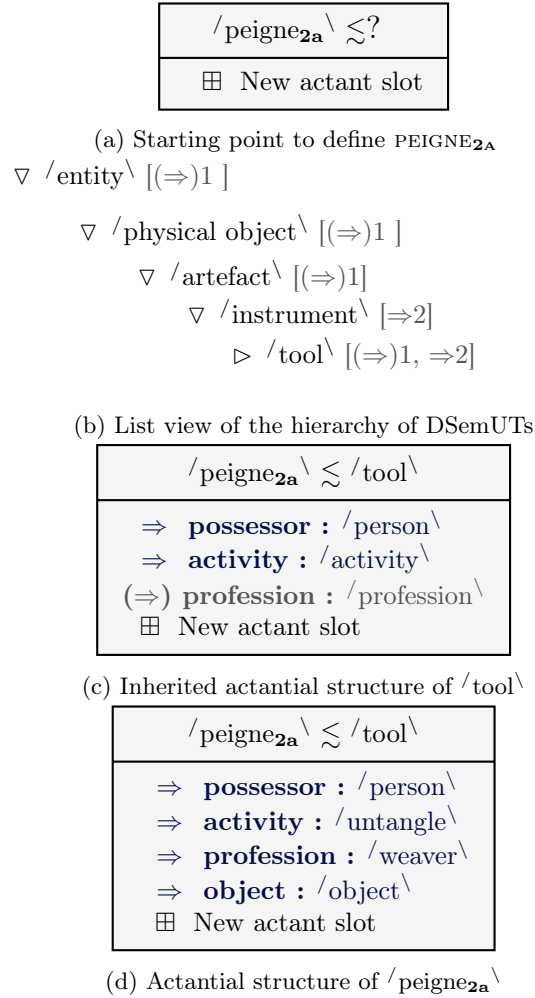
$^{/}$peigne$_{\mathbf{2a}}$$^{\backslash}$ $\lesssim$?

⊞ New actant slot

(a) Starting point to define PEIGNE$_{\mathbf{2A}}$

▽ $^{/}$entity$^{\backslash}$ [($\Rightarrow$)1 ]

▽ $^{/}$physical object$^{\backslash}$ [($\Rightarrow$)1 ]

▽ $^{/}$artefact$^{\backslash}$ [($\Rightarrow$)1]

▽ $^{/}$instrument$^{\backslash}$ [$\Rightarrow$2]

▷ $^{/}$tool$^{\backslash}$ [($\Rightarrow$)1, $\Rightarrow$2]

(b) List view of the hierarchy of DSemUTs

$^{/}$peigne$_{\mathbf{2a}}$$^{\backslash}$ $\lesssim$ $^{/}$tool$^{\backslash}$

$\Rightarrow$ **possessor :** $^{/}$person$^{\backslash}$
$\Rightarrow$ **activity :** $^{/}$activity$^{\backslash}$
**($\Rightarrow$) profession :** $^{/}$profession$^{\backslash}$
⊞ New actant slot

(c) Inherited actantial structure of $^{/}$tool$^{\backslash}$

$^{/}$peigne$_{\mathbf{2a}}$$^{\backslash}$ $\lesssim$ $^{/}$tool$^{\backslash}$

$\Rightarrow$ **possessor :** $^{/}$person$^{\backslash}$
$\Rightarrow$ **activity :** $^{/}$untangle$^{\backslash}$
$\Rightarrow$ **profession :** $^{/}$weaver$^{\backslash}$
$\Rightarrow$ **object :** $^{/}$object$^{\backslash}$
⊞ New actant slot

(d) Actantial structure of $^{/}$peigne$_{\mathbf{2a}}$$^{\backslash}$